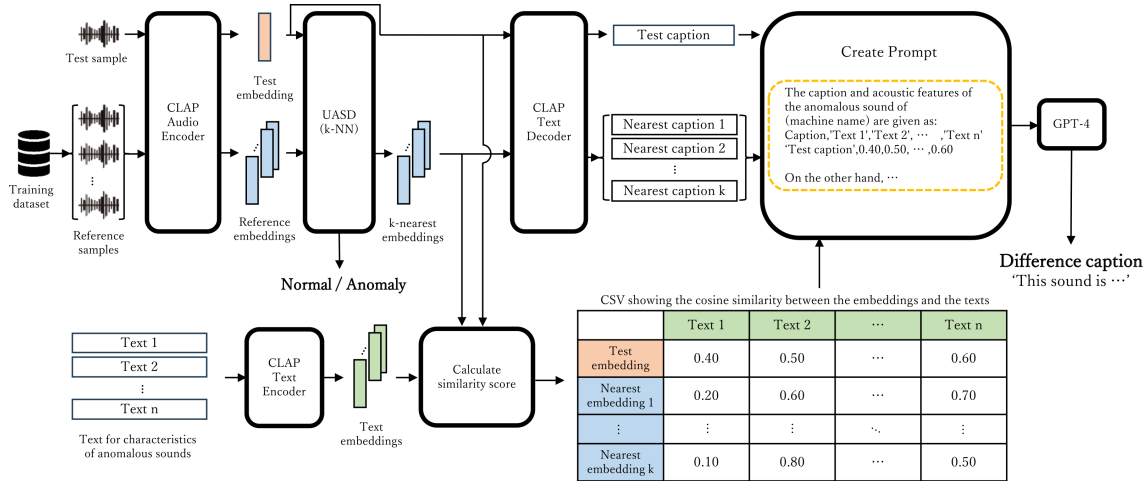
Test sample

Training dataset

Reference samples

CLAP Audio Encoder

Test embedding

Reference embeddings

UASD (k-NN)

k-nearest embeddings

Normal / Anomaly

CLAP Text Decoder

Test caption

Nearest caption 1

Nearest caption 2

⋮

Nearest caption k

Create Prompt

The caption and acoustic features of the anomalous sound of (machine name) are given as: Caption,'Text 1','Text 2', ⋯ ,'Text n' 'Test caption',0.40,0.50, ⋯ ,0.60

On the other hand, ⋯

GPT-4

Difference caption
'This sound is ⋯'

Text 1
Text 2
⋮
Text n

Text for characteristics of anomalous sounds

CLAP Text Encoder

Text embeddings

Calculate similarity score

CSV showing the cosine similarity between the embeddings and the texts

| | Text 1 | Text 2 | ⋯ | Text n |
|---|---|---|---|---|
| Test embedding | 0.40 | 0.50 | ⋯ | 0.60 |
| Nearest embedding 1 | 0.20 | 0.60 | ⋯ | 0.70 |
| ⋮ | ⋮ | ⋮ | ⋱ | ⋮ |
| Nearest embedding k | 0.10 | 0.80 | ⋯ | 0.50 |